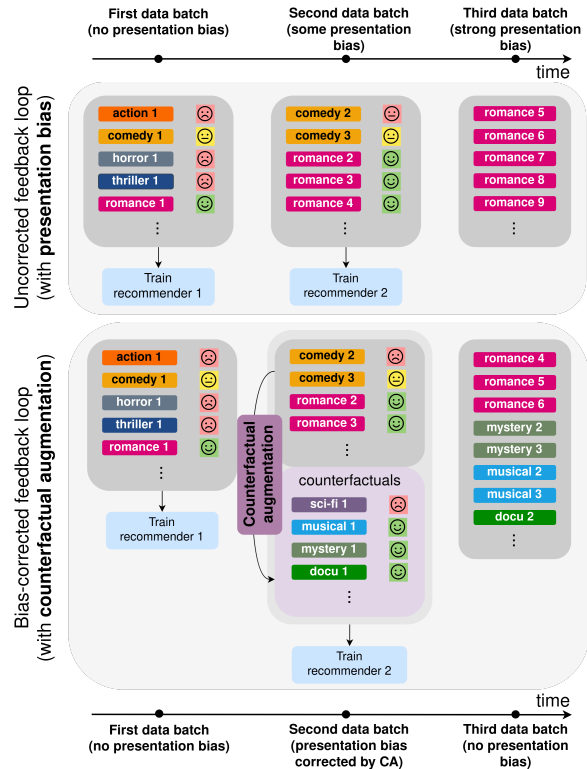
First data batch
(no presentation bias)

Second data batch
(some presentation bias)

Third data batch
(strong presentation bias)

time

Uncorrected feedback loop
(with presentation bias)

action 1
comedy 1
horror 1
thriller 1
romance 1
⋮

Train recommender 1

comedy 2
comedy 3
romance 2
romance 3
romance 4
⋮

Train recommender 2

romance 5
romance 6
romance 7
romance 8
romance 9
⋮

Bias-corrected feedback loop
(with counterfactual augmentation)

action 1
comedy 1
horror 1
thriller 1
romance 1
⋮

Train recommender 1

Counterfactual augmentation

comedy 2
comedy 3
romance 2
romance 3
⋮

counterfactuals

sci-fi 1
musical 1
mystery 1
docu 1
⋮

Train recommender 2

romance 4
romance 5
romance 6
mystery 2
mystery 3
musical 2
musical 3
docu 2
⋮

time

First data batch
(no presentation bias)

Second data batch
(presentation bias corrected by CA)

Third data batch
(no presentation bias)